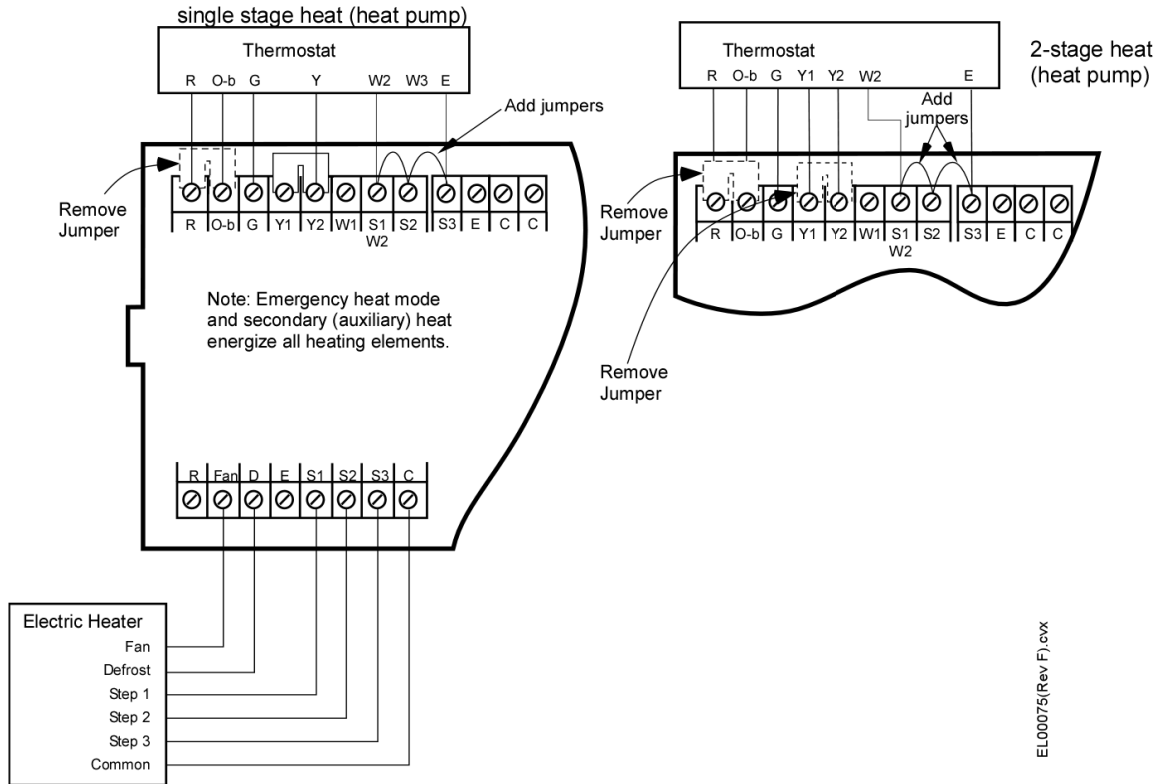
single stage heat (heat pump)

Thermostat

R O-b G Y W2 W3 E

Add jumpers

Remove Jumper

| R | O-b | G | Y1 | Y2 | W1 | S1 W2 | S2 | S3 | E | C | C |
|---|---|---|---|---|---|---|---|---|---|---|---|

Note: Emergency heat mode and secondary (auxiliary) heat energize all heating elements.

| R | Fan | D | E | S1 | S2 | S3 | C |
|---|---|---|---|---|---|---|---|

Electric Heater
Fan
Defrost
Step 1
Step 2
Step 3
Common

Thermostat

R O-b G Y1 Y2 W2 E

2-stage heat (heat pump)

Add jumpers

Remove Jumper

| R | O-b | G | Y1 | Y2 | W1 | S1 W2 | S2 | S3 | E | C | C |
|---|---|---|---|---|---|---|---|---|---|---|---|

Remove Jumper

EL00075(Rev F).cvx